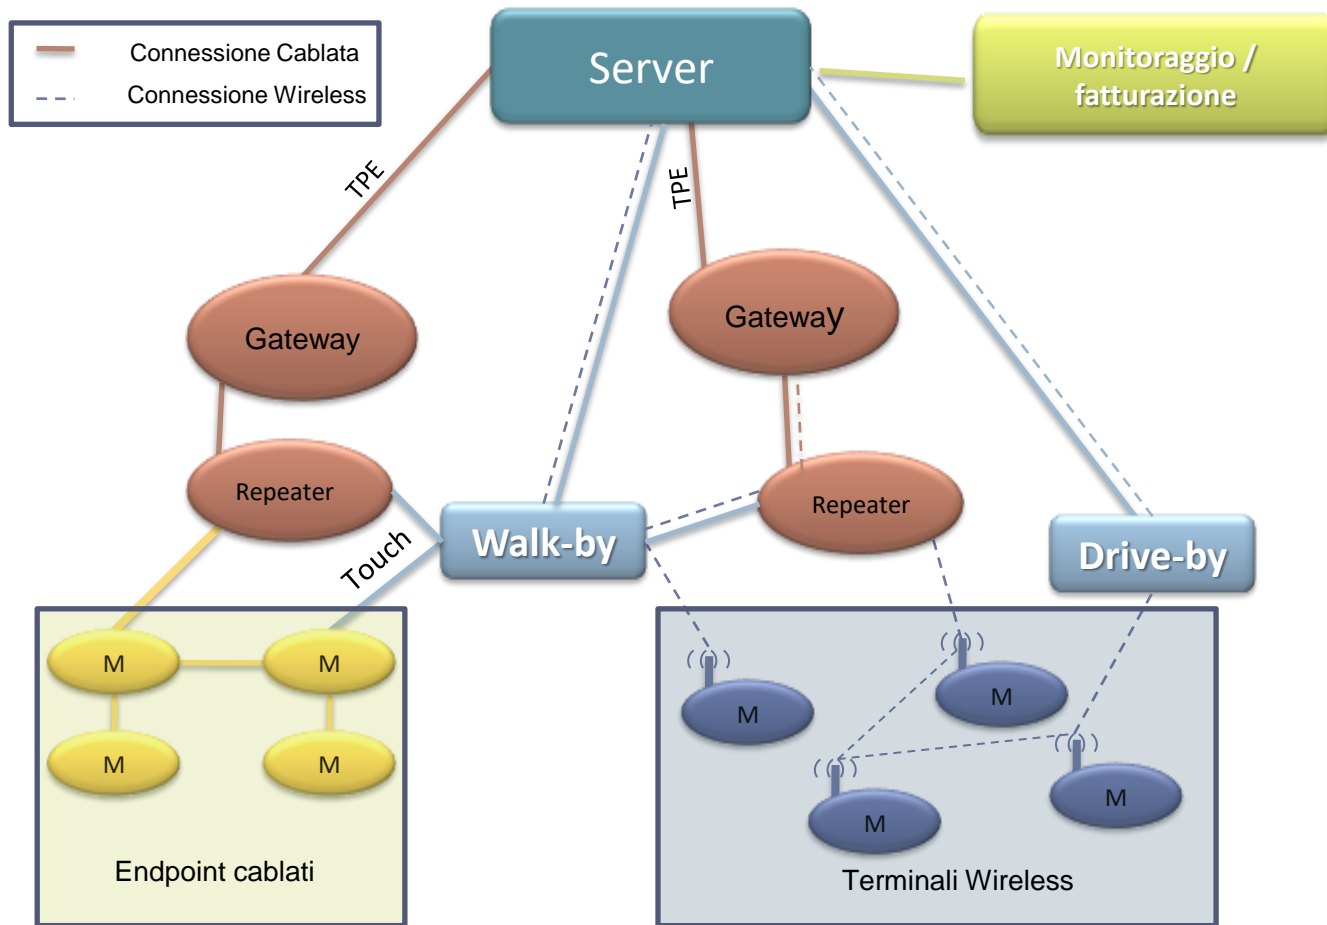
Connessione Cablata
Connessione Wireless

Server

Monitoraggio / fatturazione

TPE

TPE

Gateway

Gateway

Repeater

Walk-by

Repeater

Drive-by

Touch

M
M
M
M

Endpoint cablati

M
M
M
M

Terminali Wireless